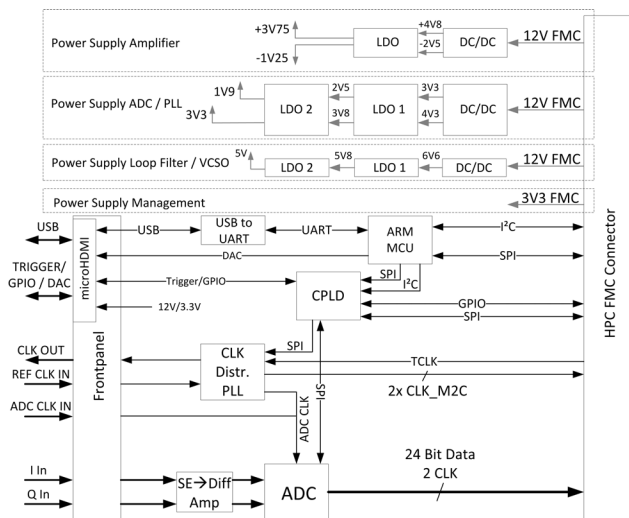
Power Supply Amplifier
+3V75
-1V25
LDO
+4V8
-2V5
DC/DC
12V FMC

Power Supply ADC / PLL
1V9
3V3
LDO 2
2V5
3V8
LDO 1
3V3
4V3
DC/DC
12V FMC

Power Supply Loop Filter / VCSO
5V
LDO 2
5V8
LDO 1
6V6
DC/DC
12V FMC

Power Supply Management
3V3 FMC

USB
TRIGGER/ GPIO / DAC
microHDMI
USB
USB to UART
UART
ARM MCU
I²C
DAC
SPI
SPI
I²C
Trigger/GPIO
12V/3.3V
CPLD
GPIO
SPI
HPC FMC Connector
Frontpanel
CLK OUT
REF CLK IN
ADC CLK IN
SPI
CLK Distr. PLL
TCLK
2x CLK_M2C
ADC CLK
SPI
24 Bit Data
2 CLK
I In
Q In
SE→Diff Amp
ADC